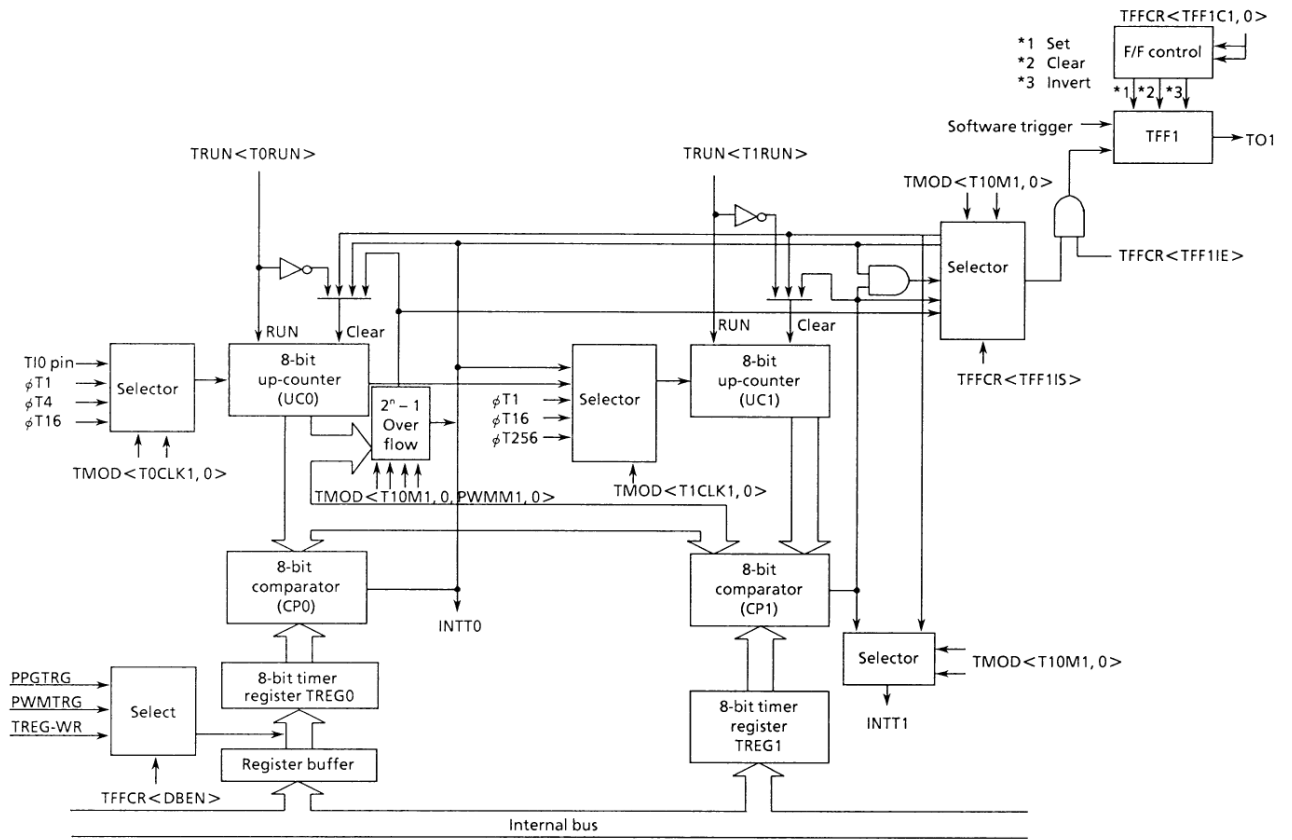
TFFCR<TFF1C1, 0>

*1 Set
*2 Clear
*3 Invert

F/F control

*1 *2 *3

Software trigger

TFF1

TO1

TRUN<T0RUN>

TRUN<T1RUN>

TMOD<T10M1, 0>

Selector

TFFCR<TFF1IE>

RUN

Clear

RUN

Clear

TI0 pin
$\phi$T1
$\phi$T4
$\phi$T16

Selector

8-bit up-counter (UC0)

$2^n - 1$ Over flow

$\phi$T1
$\phi$T16
$\phi$T256

Selector

8-bit up-counter (UC1)

TFFCR<TFF1IS>

TMOD<T0CLK1, 0>

TMOD<T10M1, 0, PWMM1, 0>

TMOD<T1CLK1, 0>

8-bit comparator (CP0)

INTT0

8-bit comparator (CP1)

Selector

TMOD<T10M1, 0>

INTT1

PPGTRG
PWMTRG
TREG-WR

Select

8-bit timer register TREG0

Register buffer

TFFCR<DBEN>

8-bit timer register TREG1

Internal bus